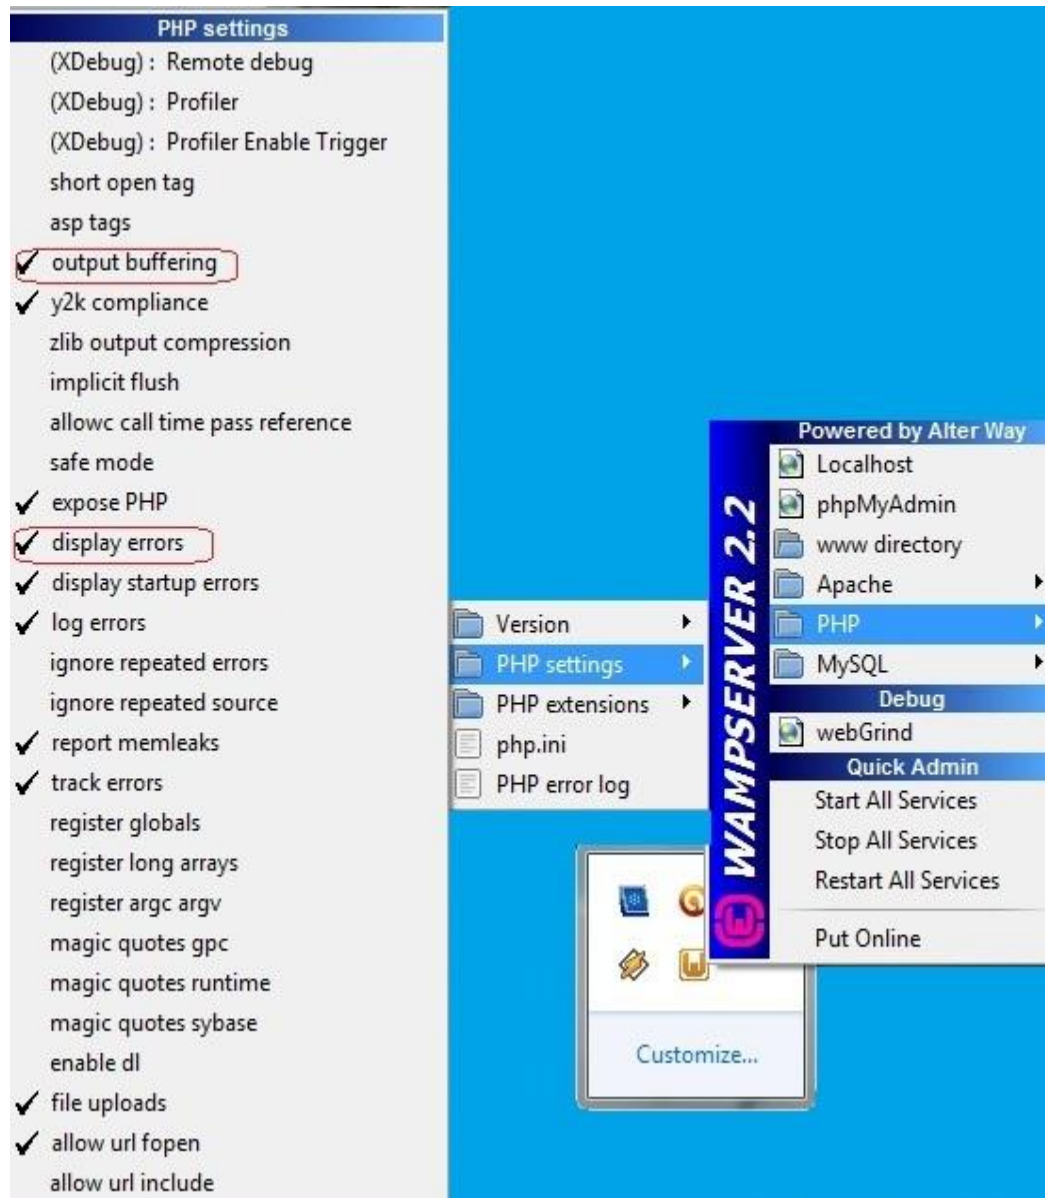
PHP settings
(XDebug) : Remote debug
(XDebug) : Profiler
(XDebug) : Profiler Enable Trigger
short open tag
asp tags
✓ output buffering
✓ y2k compliance
zlib output compression
implicit flush
allowc call time pass reference
safe mode
✓ expose PHP
✓ display errors
✓ display startup errors
✓ log errors
ignore repeated errors
ignore repeated source
✓ report memleaks
✓ track errors
register globals
register long arrays
register argc argv
magic quotes gpc
magic quotes runtime
magic quotes sybase
enable dl
✓ file uploads
✓ allow url fopen
allow url include

Version
PHP settings
PHP extensions
php.ini
PHP error log

WAMPSERVER 2.2

Powered by Alter Way
Localhost
phpMyAdmin
www directory
Apache
PHP
MySQL
Debug
webGrind
Quick Admin
Start All Services
Stop All Services
Restart All Services
Put Online

Customize...